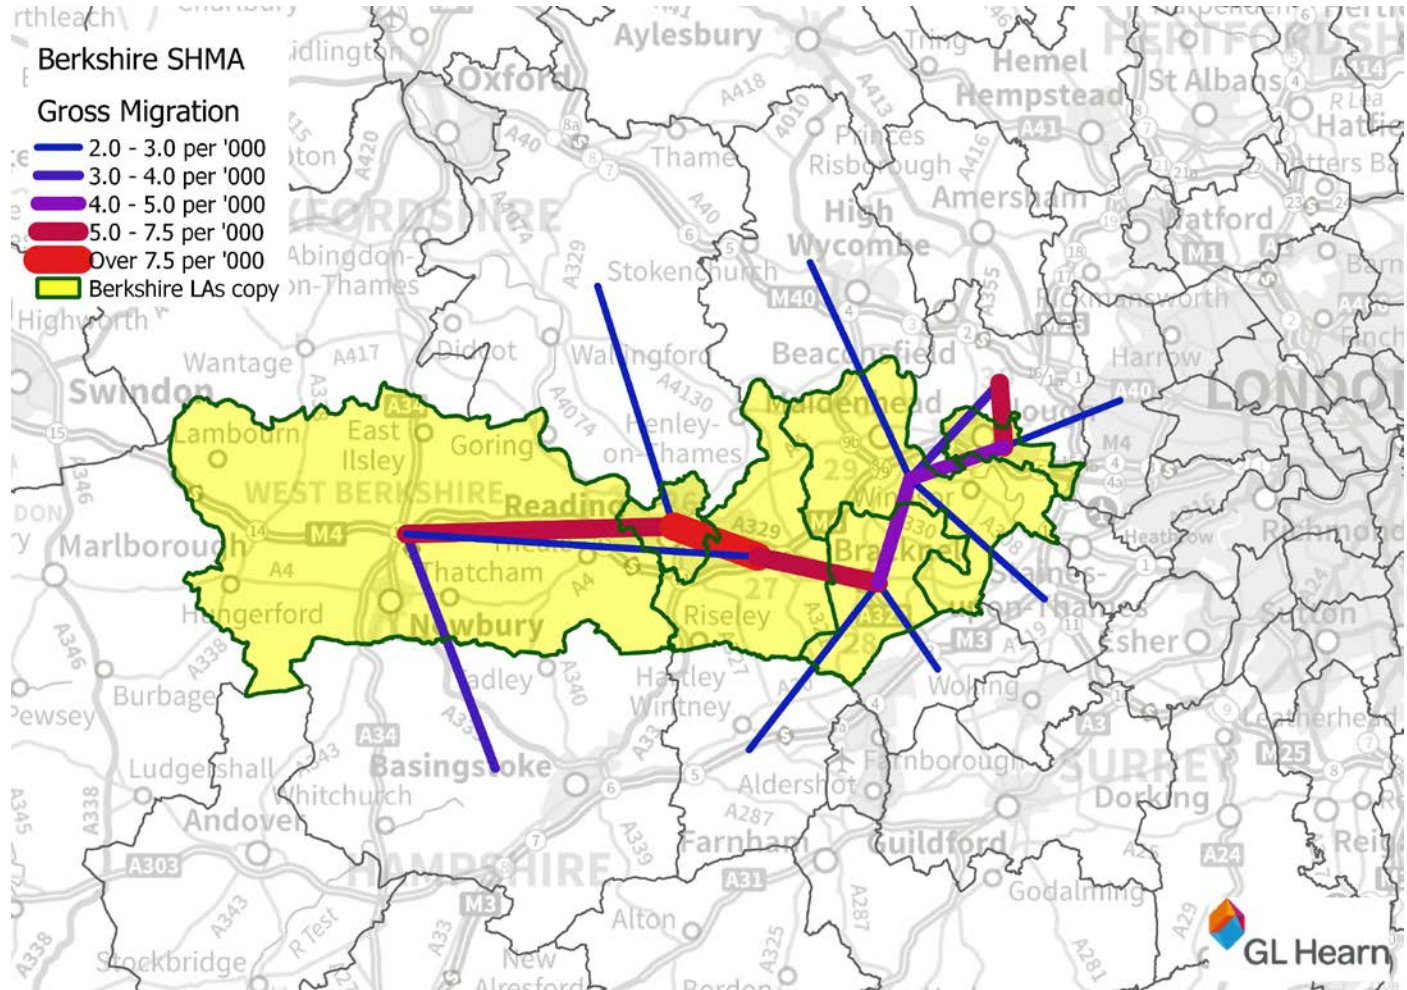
Berkshire SHMA
Gross Migration
2.0 - 3.0 per '000
3.0 - 4.0 per '000
4.0 - 5.0 per '000
5.0 - 7.5 per '000
Over 7.5 per '000
Berkshire LAs copy

Aylesbury
Oxford
Hemel Hempstead
St Albans
Hatfield
Potters Bar
Thame
Princes Risborough
Amersham
Watford
High Wycombe
Abingdon-on-Thames
Stokenchurch
Rickmansworth
Highworth
Wantage
Didcot
Wallingford
Beaconsfield
Harrow
Swindon
Maidenhead
Slough
LONDON
Lambourn
East Ilsley
Goring
Henley-on-Thames
WEST BERKSHIRE
Reading
Windsor
Marlborough
M4
A4
Thatcham
Bracknell
Staines
Heathrow
Richmond
Hungerford
Newbury
Riseley
Esher
Sutton
Tadley
Hartley Wintney
Woking
Burbage
Pewsey
Ludgershall
Basingstoke
Farnborough
SURREY
Leatherhead
Whitchurch
Aldershot
Dorking
Andover
Farnham
Guildford
Reigate
HAMPSHIRE
Godalming
Alton
Stockbridge
New Alresford
Bordon
GL Hearn